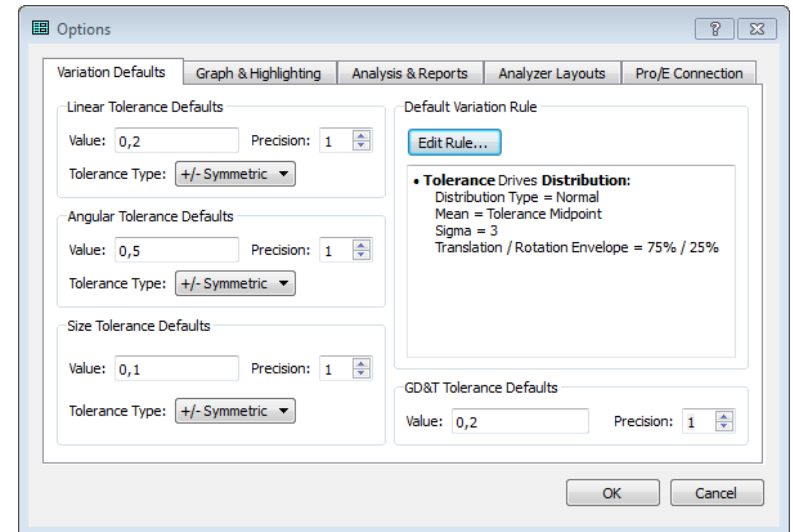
Options

?

Variation Defaults | Graph & Highlighting | Analysis & Reports | Analyzer Layouts | Pro/E Connection

Linear Tolerance Defaults

Value: 0,2 Precision: 1

Tolerance Type: +/- Symmetric

Angular Tolerance Defaults

Value: 0,5 Precision: 1

Tolerance Type: +/- Symmetric

Size Tolerance Defaults

Value: 0,1 Precision: 1

Tolerance Type: +/- Symmetric

Default Variation Rule

Edit Rule...

• **Tolerance** Drives **Distribution:**
Distribution Type = Normal
Mean = Tolerance Midpoint
Sigma = 3
Translation / Rotation Envelope = 75% / 25%

GD&T Tolerance Defaults

Value: 0,2 Precision: 1

OK Cancel